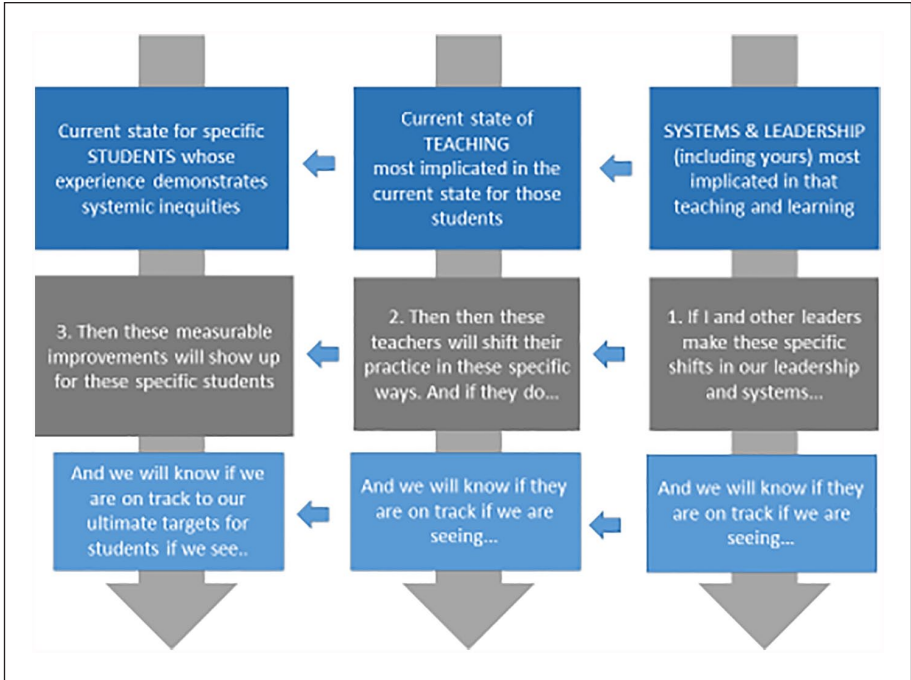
Current state for specific STUDENTS whose experience demonstrates systemic inequities

Current state of TEACHING most implicated in the current state for those students

SYSTEMS & LEADERSHIP (including yours) most implicated in that teaching and learning

3. Then these measurable improvements will show up for these specific students

2. Then then these teachers will shift their practice in these specific ways. And if they do...

1. If I and other leaders make these specific shifts in our leadership and systems...

And we will know if we are on track to our ultimate targets for students if we see..

And we will know if they are on track if we are seeing...

And we will know if they are on track if we are seeing...